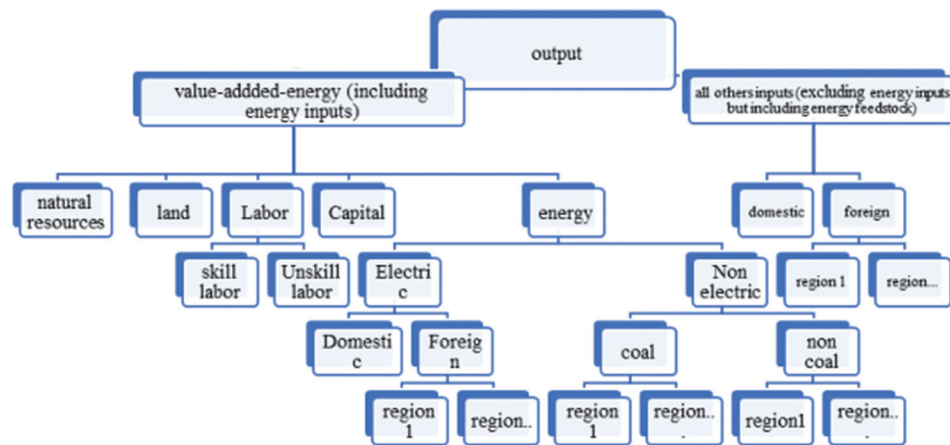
output

value-addded-energy (including energy inputs)

all others inputs (excluding energy inputs but including energy feedstock)

natural resources

land

Labor

Capital

energy

domestic

foreign

skill labor

Unskill labor

Electri c

Non electric

region 1

region...

Domesti c

Foreig n

coal

non coal

region 1

region..

region 1

region.. .

region1

region.. .